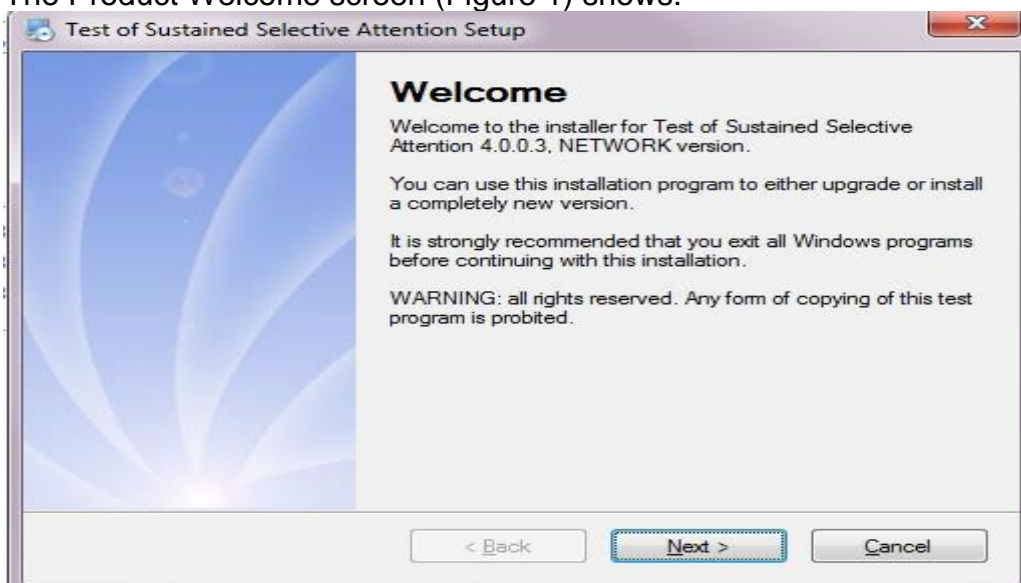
The Product Welcome screen (Figure 1) shows:

Test of Sustained Selective Attention Setup

Welcome

Welcome to the installer for Test of Sustained Selective Attention 4.0.0.3, NETWORK version.

You can use this installation program to either upgrade or install a completely new version.

It is strongly recommended that you exit all Windows programs before continuing with this installation.

WARNING: all rights reserved. Any form of copying of this test program is probited.

< Back
Next >
Cancel